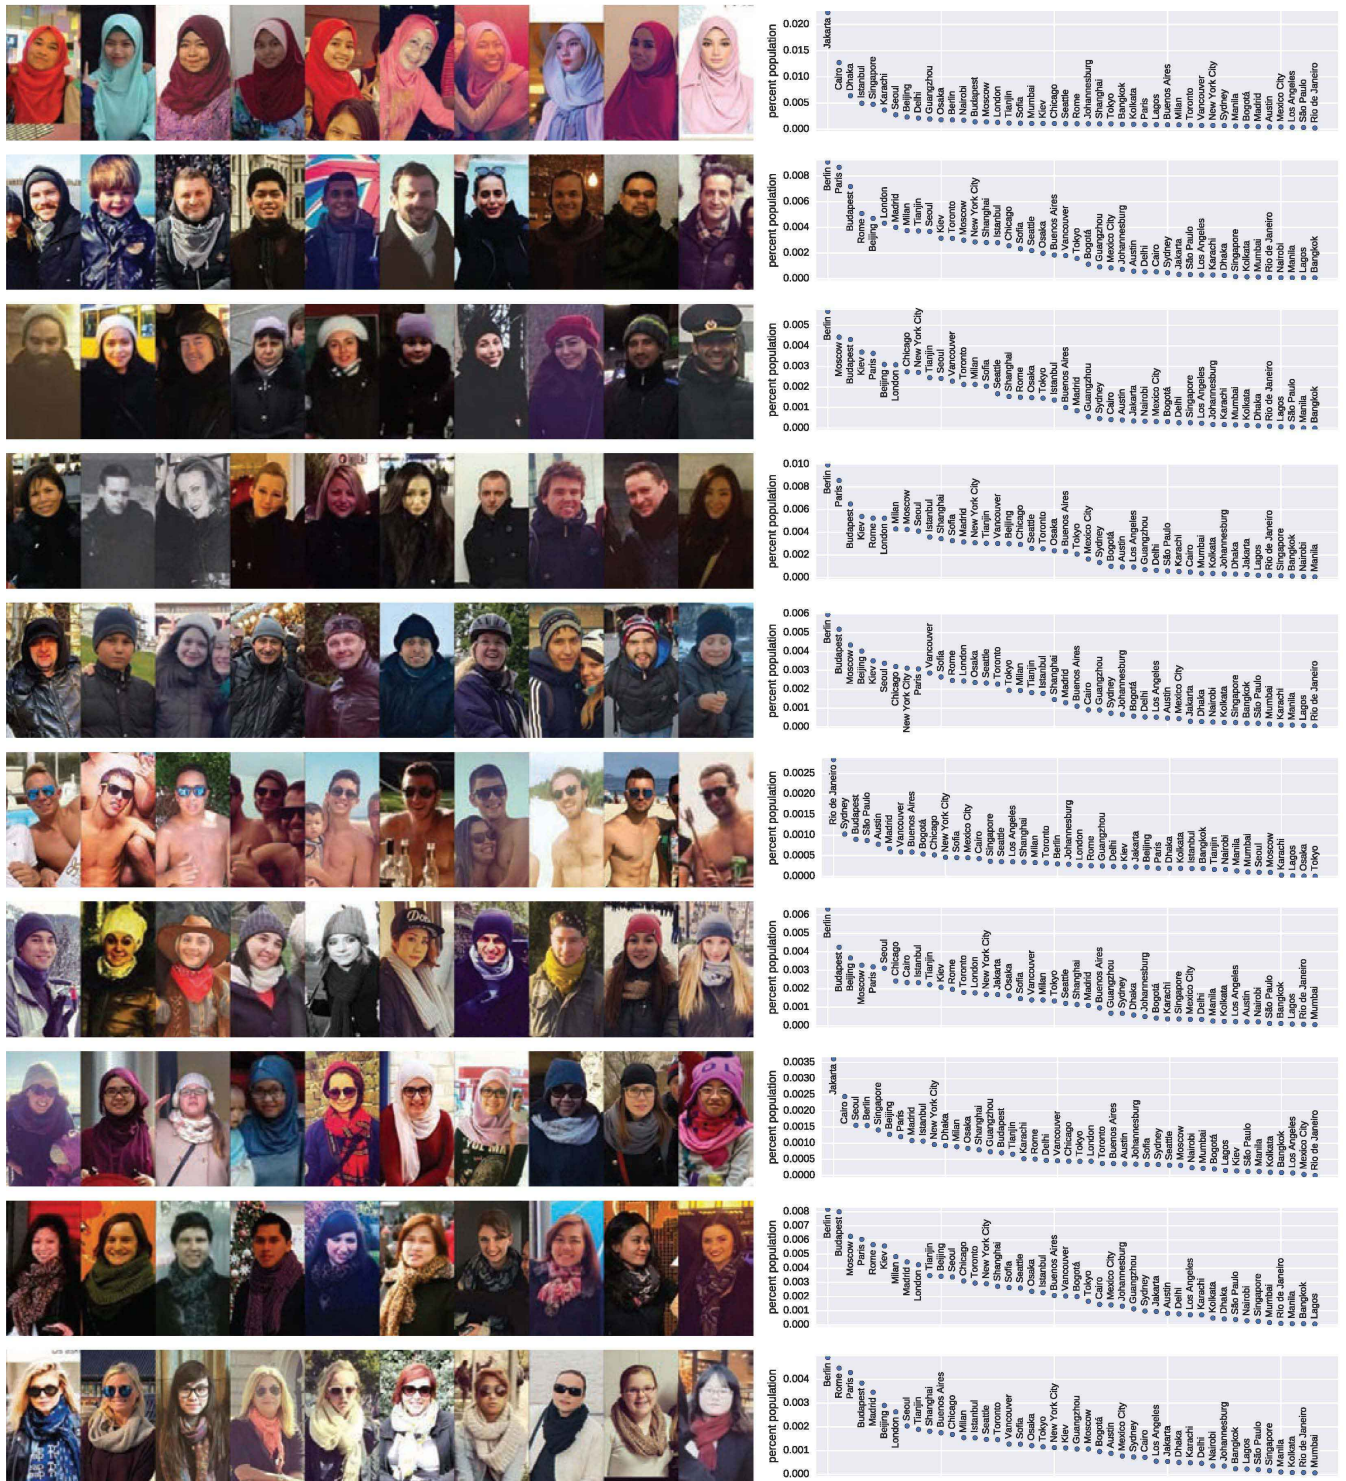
percent population
0.020
0.015
0.010
0.005
0.000
Jakarta Cairo Dhaka Istanbul Singapore Karachi Seoul Beijing Delhi Guangzhou Osaka Sofia Nairobi Budapest Moscow London Tianjin Mumbai Kiev Chicago Seattle Rome Johannesburg Shanghai Tokyo Bangkok Kolkata Paris Lagos Buenos Aires Milan Toronto Vancouver New York City Sydney Manila Bogotá Madrid Austin Mexico City Los Angeles São Paulo Rio de Janeiro

percent population
0.008
0.006
0.004
0.002
0.000
Berlin Paris Budapest Rome Beijing London Madrid Milan Seoul Kiev Moscow New York City Shanghai Istanbul Chicago Sofia Seattle Osaka Buenos Aires Vancouver Tokyo Bogotá Guangzhou Mexico City Johannesburg Austin Delhi Cairo Sydney Jakarta São Paulo Los Angeles Karachi Dhaka Kolkata Singapore Mumbai Rio de Janeiro Nairobi Manila Lagos Bangkok

percent population
0.005
0.004
0.003
0.002
0.001
0.000
Berlin Moscow Budapest Kiev Paris Beijing London Chicago New York City Tianjin Seoul Vancouver Toronto Milan Sofia Seattle Shanghai Rome Osaka Tokyo Istanbul Buenos Aires Madrid Guangzhou Sydney Cairo Austin Nairobi Jakarta Mexico City Bogotá Delhi Singapore Los Angeles Johannesburg Karachi Mumbai Kolkata Dhaka Rio de Janeiro Lagos São Paulo Manila Bangkok

percent population
0.010
0.008
0.006
0.004
0.002
0.000
Berlin Paris Budapest Kiev Rome London Beijing Milan Moscow Seoul Istanbul Sofia Madrid New York City Tianjin Shanghai Chicago Seattle Toronto Osaka Buenos Aires Tokyo Mexico City Sydney Bogotá Austin Los Angeles Guangzhou Delhi São Paulo Karachi Cairo Mumbai Kolkata Johannesburg Dhaka Jakarta Lagos Rio de Janeiro Singapore Bangkok Nairobi Manila

percent population
0.006
0.005
0.004
0.003
0.002
0.001
0.000
Berlin Budapest Moscow Beijing Kiev Seoul Chicago New York City Paris Vancouver Sofia Rome London Osaka Seattle Toronto Tokyo Milan Tianjin Istanbul Shanghai Madrid Buenos Aires Cairo Guangzhou Sydney Johannesburg Bogotá Delhi Los Angeles Austin Mexico City Jakarta Dhaka Nairobi Kolkata Singapore Bangkok São Paulo Mumbai Karachi Manila Lagos Rio de Janeiro

percent population
0.0025
0.0020
0.0015
0.0010
0.0005
0.0000
Rio de Janeiro Sydney Budapest São Paulo Austin Madrid Vancouver Buenos Aires Bogotá Chicago New York City Sofia Mexico City Cairo Singapore Seattle Los Angeles Shanghai Milan Toronto Berlin Johannesburg London Rome Guangzhou Delhi Kiev Jakarta Beijing Paris Dhaka Kolkata Istanbul Bangkok Tianjin Nairobi Manila Mumbai Seoul Moscow Karachi Lagos Osaka Tokyo

percent population
0.006
0.005
0.004
0.003
0.002
0.001
0.000
Berlin Budapest Beijing Moscow Paris Seoul Chicago Cairo Istanbul Tianjin Kiev Sofia Toronto London New York City Jakarta Osaka Vancouver Milan Tokyo Seattle Shanghai Madrid Buenos Aires Guangzhou Sydney Johannesburg Bogotá Karachi Singapore Mexico City Delhi Manila Kolkata Los Angeles Istanbul Nairobi São Paulo Bangkok Lagos Rio de Janeiro Mumbai

percent population
0.0035
0.0030
0.0025
0.0020
0.0015
0.0010
0.0005
0.0000
Jakarta Cairo Seoul Berlin Singapore Beijing Paris Madrid Istanbul New York City Dhaka Milan Osaka Shanghai Guangzhou Budapest Tianjin Karachi Rome Delhi Vancouver Chicago Tokyo London Toronto Buenos Aires Austin Johannesburg Sofia Sydney Seattle Moscow Nairobi Mumbai Lagos Bogotá Kiev São Paulo Manila Kolkata Bangkok Los Angeles Mexico City Rio de Janeiro

percent population
0.008
0.007
0.006
0.005
0.004
0.003
0.002
0.001
0.000
Berlin Budapest Moscow Paris Rome Kiev Milan Madrid London Tianjin Beijing Seoul Chicago Toronto New York City Shanghai Sofia Seattle Osaka Istanbul Buenos Aires Vancouver Bogotá Tokyo Cairo Mexico City Johannesburg Guangzhou Sydney Jakarta Austin Delhi Los Angeles Karachi Kolkata Dhaka São Paulo Nairobi Singapore Mumbai Rio de Janeiro Manila Bangkok Lagos

percent population
0.004
0.003
0.002
0.001
0.000
Berlin Rome Paris Budapest Madrid Beijing London Seoul Tianjin Shanghai Buenos Aires Chicago Milan Istanbul Seattle Toronto Vancouver Sofia Osaka Tokyo New York City Kiev Guangzhou Moscow Bogotá Austin Mexico City Cairo Los Angeles Jakarta Dhaka Karachi Delhi Nairobi Johannesburg Bangkok Lagos São Paulo Singapore Manila Kolkata Rio de Janeiro Mumbai